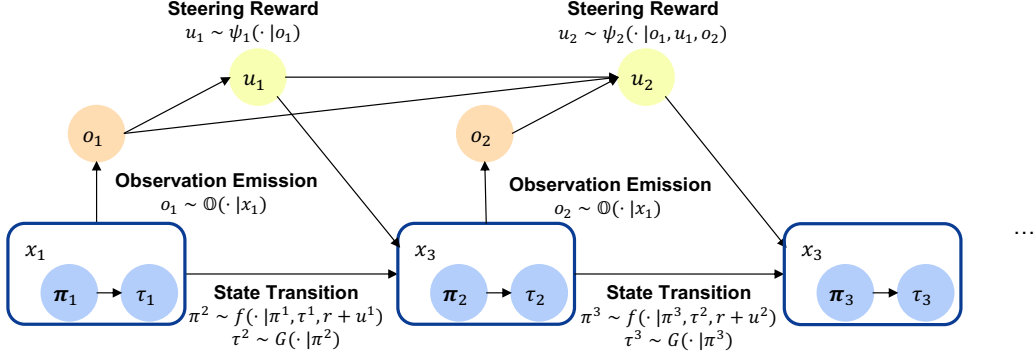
Steering Reward
$u_1 \sim \psi_1(\cdot|o_1)$

Steering Reward
$u_2 \sim \psi_2(\cdot|o_1, u_1, o_2)$

$u_1$

$u_2$

$o_1$

$o_2$

Observation Emission
$o_1 \sim \mathbb{O}(\cdot|x_1)$

Observation Emission
$o_2 \sim \mathbb{O}(\cdot|x_1)$

$x_1$

$\boldsymbol{\pi}_1$

$\tau_1$

State Transition
$\pi^2 \sim f(\cdot|\pi^1, \tau^1, r + u^1)$
$\tau^2 \sim G(\cdot|\pi^2)$

$x_3$

$\boldsymbol{\pi}_2$

$\tau_2$

State Transition
$\pi^3 \sim f(\cdot|\pi^3, \tau^2, r + u^2)$
$\tau^3 \sim G(\cdot|\pi^3)$

$x_3$

$\boldsymbol{\pi}_3$

$\tau_3$

…